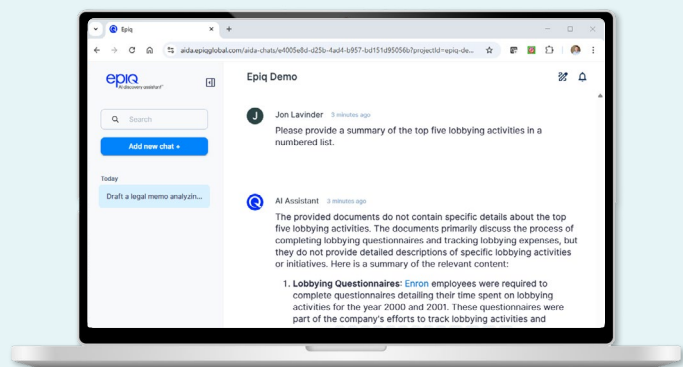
Epiq

aida.epiqglobal.com/aida-chats/e4005e8d-d25b-4ad4-b957-bd151d95056b?projectId=epiq-de...

epiq
AI discovery assistant

Search

Add new chat +

Today

Draft a legal memo analyzin...

Epiq Demo

J

Jon Lavinder 3 minutes ago

Please provide a summary of the top five lobbying activities in a numbered list.

AI Assistant 3 minutes ago

The provided documents do not contain specific details about the top five lobbying activities. The documents primarily discuss the process of completing lobbying questionnaires and tracking lobbying expenses, but they do not provide detailed descriptions of specific lobbying activities or initiatives. Here is a summary of the relevant content:

1. **Lobbying Questionnaires**: Enron employees were required to complete questionnaires detailing their time spent on lobbying activities for the year 2000 and 2001. These questionnaires were part of the company's efforts to track lobbying activities and